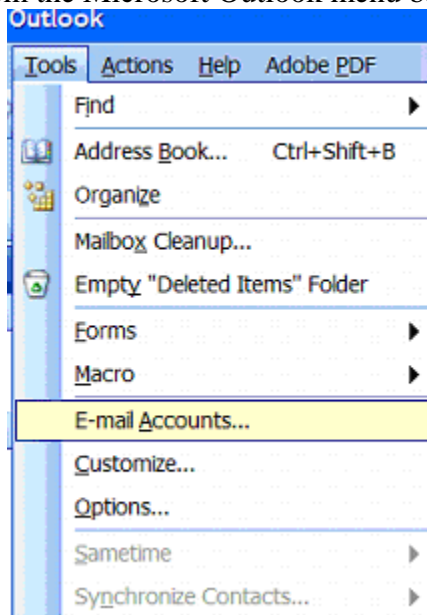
In the Microsoft Outlook menu o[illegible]

Outlook

Tools Actions Help Adobe PDF

Find

Address Book... Ctrl+Shift+B

Organize

Mailbox Cleanup...

Empty "Deleted Items" Folder

Forms

Macro

E-mail Accounts...

Customize...

Options...

Sametime

Synchronize Contacts...